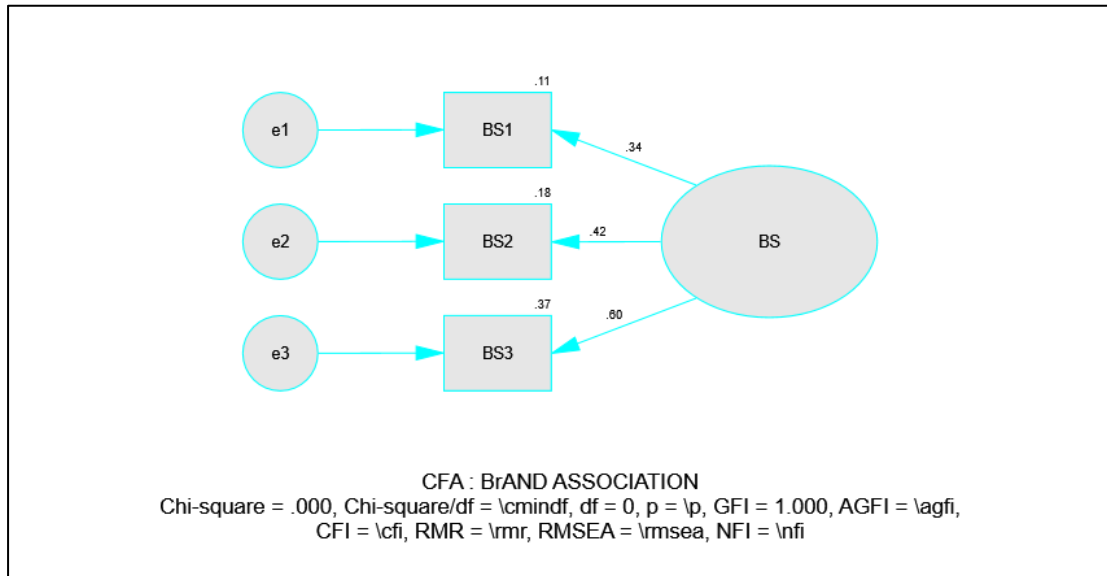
.11
e1
BS1
.34
.18
e2
BS2
.42
BS
.37
.60
e3
BS3

CFA : BrAND ASSOCIATION
Chi-square = .000, Chi-square/df = \cmindf, df = 0, p = \p, GFI = 1.000, AGFI = \agfi, CFI = \cfi, RMR = \rmr, RMSEA = \rmsea, NFI = \nfi